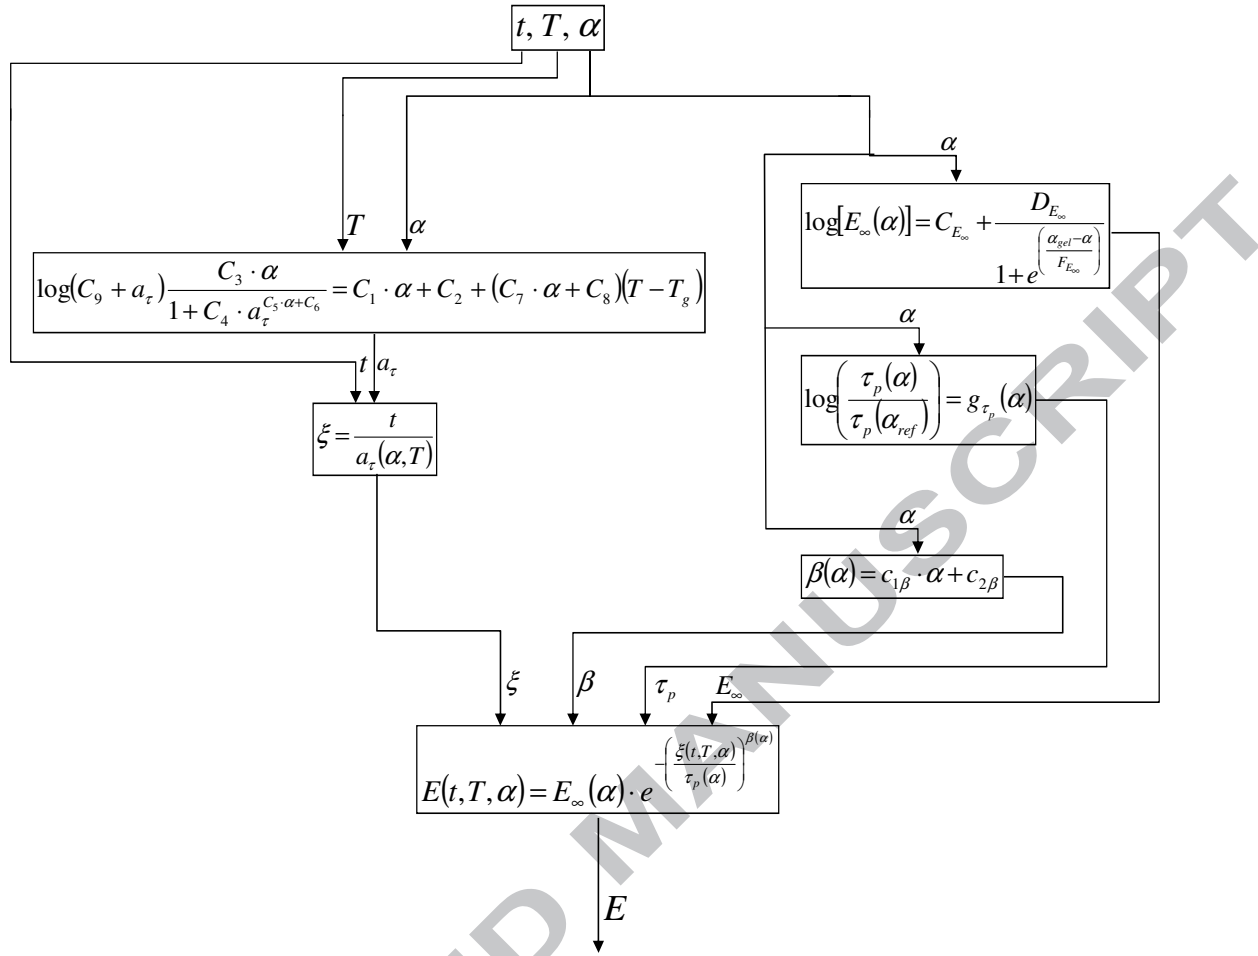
$t, T, \alpha$

$\alpha$

$\log[E_\infty(\alpha)] = C_{E_\infty} + \frac{D_{E_\infty}}{1+e^{\left(\frac{\alpha_{gel}-\alpha}{F_{E_\infty}}\right)}}$

$T$ $\alpha$

$\log(C_9 + a_\tau)\frac{C_3 \cdot \alpha}{1 + C_4 \cdot a_\tau^{C_5 \cdot \alpha + C_6}} = C_1 \cdot \alpha + C_2 + (C_7 \cdot \alpha + C_8)(T - T_g)$

$\alpha$

$\log\left(\frac{\tau_p(\alpha)}{\tau_p(\alpha_{ref})}\right) = g_{\tau_p}(\alpha)$

$t$ $a_\tau$

$\xi = \frac{t}{a_\tau(\alpha, T)}$

$\alpha$

$\beta(\alpha) = c_{1\beta} \cdot \alpha + c_{2\beta}$

$\xi$ $\beta$ $\tau_p$ $E_\infty$

$E(t, T, \alpha) = E_\infty(\alpha) \cdot e^{-\left(\frac{\xi(t,T,\alpha)}{\tau_p(\alpha)}\right)^{\beta(\alpha)}}$

$E$

ACCEPTED MANUSCRIPT